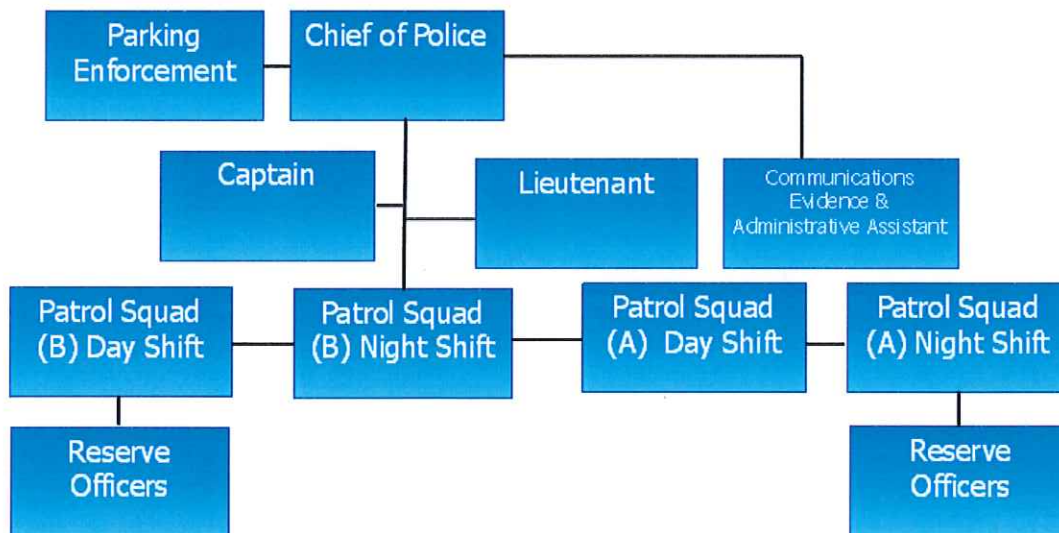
Parking Enforcement

Chief of Police

Captain

Lieutenant

Communications Evidence & Administrative Assistant

Patrol Squad (B) Day Shift

Patrol Squad (B) Night Shift

Patrol Squad (A) Day Shift

Patrol Squad (A) Night Shift

Reserve Officers

Reserve Officers